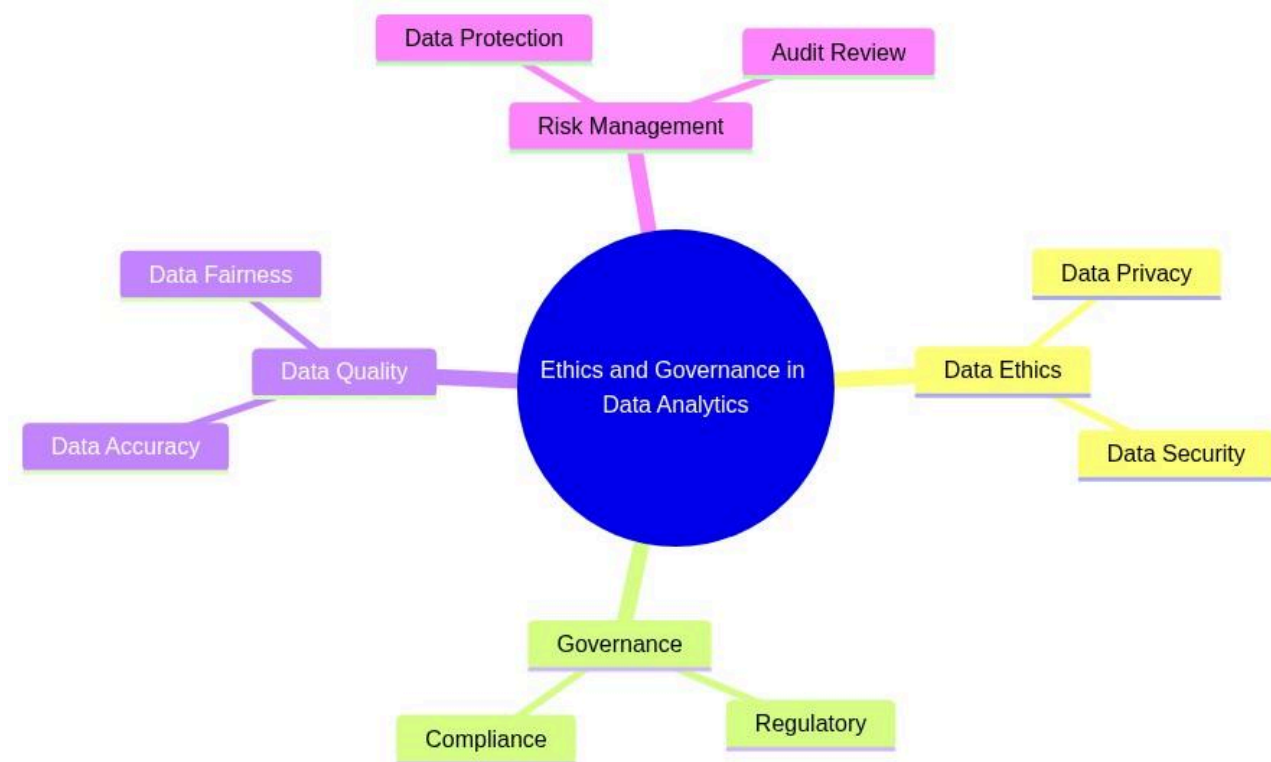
Data Protection

Audit Review

Risk Management

Data Fairness

Data Quality

Data Accuracy

Ethics and Governance in Data Analytics

Data Privacy

Data Ethics

Data Security

Governance

Compliance

Regulatory